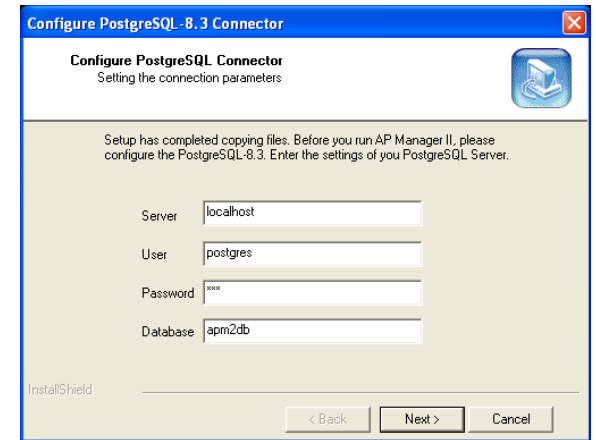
Configure PostgreSQL-8.3 Connector

Configure PostgreSQL Connector
Setting the connection parameters

Setup has completed copying files. Before you run AP Manager II, please configure the PostgreSQL-8.3. Enter the settings of you PostgreSQL Server.

Server localhost

User postgres

Password ***

Database apm2db

InstallShield

< Back Next > Cancel